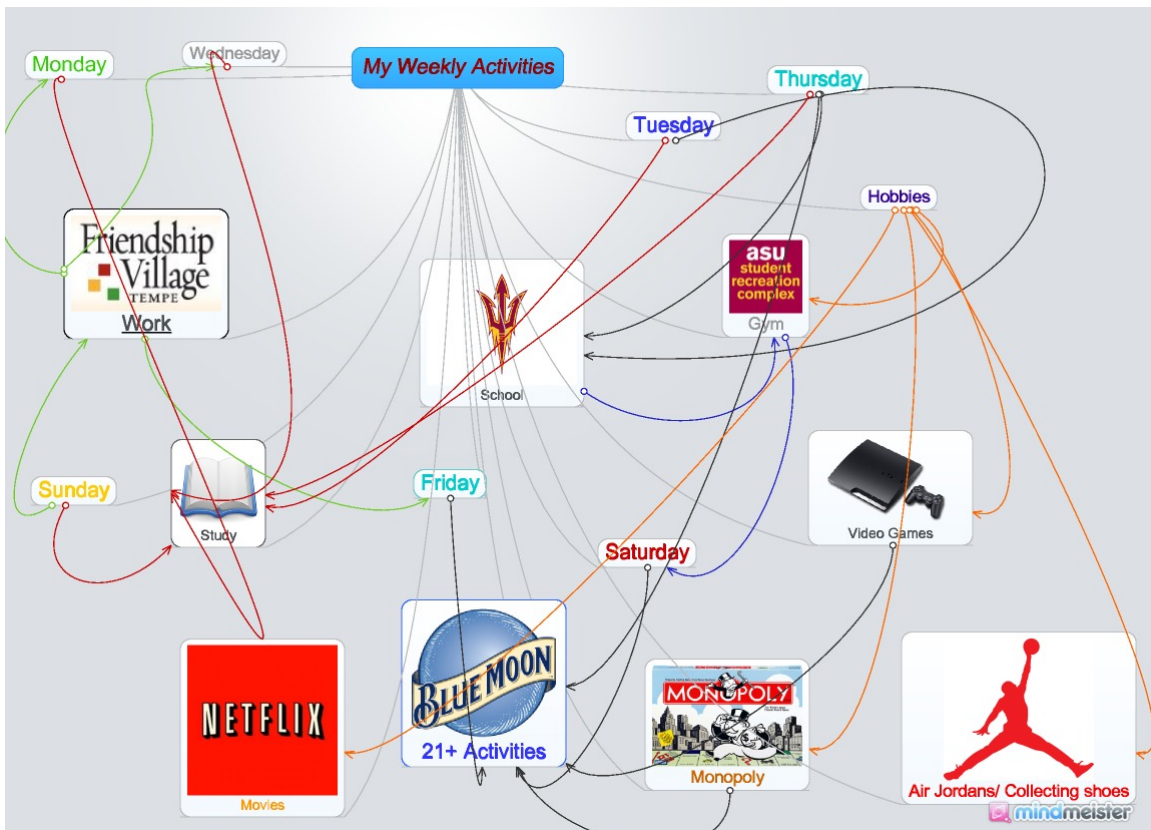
My Weekly Activities

Monday

Wednesday

Thursday

Tuesday

Hobbies

Friendship Village TEMPE

Work

School

asu student recreation complex

Gym

Sunday

Study

Friday

Video Games

Saturday

BLUE MOON

21+ Activities

NETFLIX

Movies

MONOPOLY

Monopoly

Air Jordans/ Collecting shoes

mindmeister